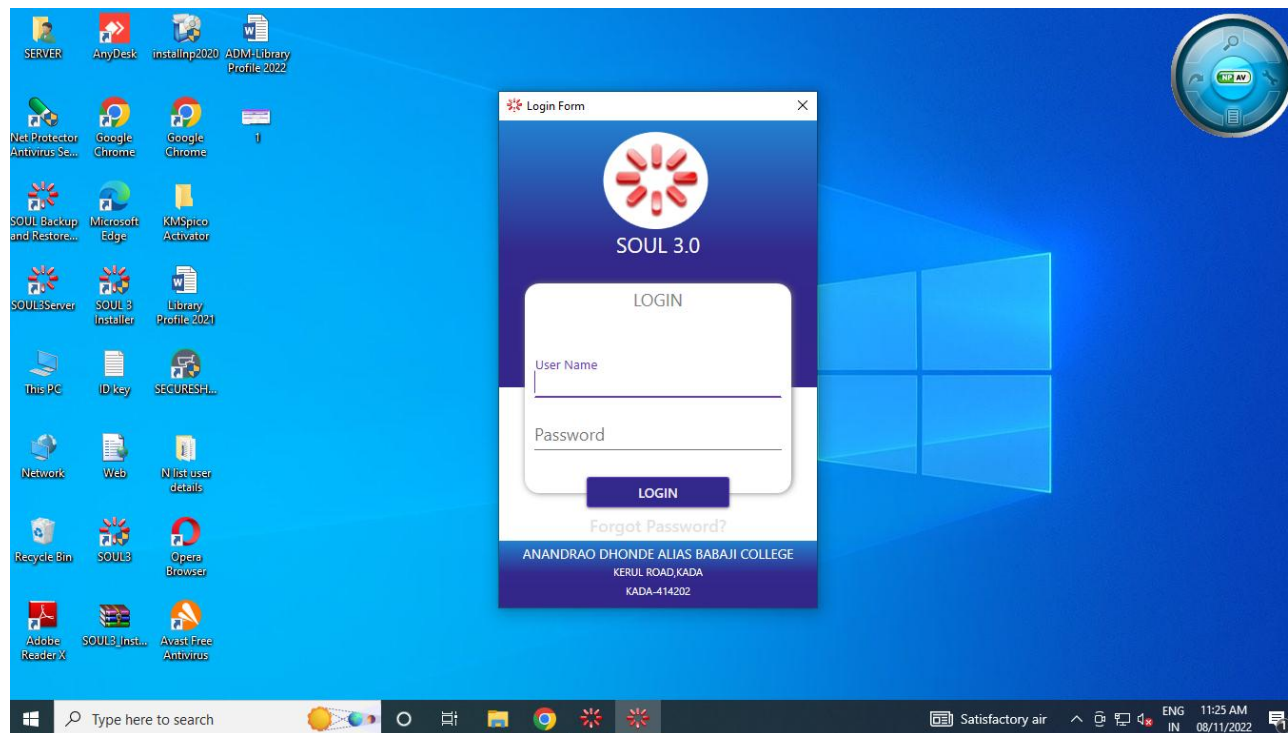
SERVER
AnyDesk
installnp2020
ADM-Library Profile 2022
Net Protector Antivirus Se...
Google Chrome
Google Chrome
1
SOUL Backup and Restore...
Microsoft Edge
KMSpico Activator
SOUL3Server
SOUL 3 Installer
Library Profile 2021
This PC
ID key
SECURESH...
Network
Web
N list user details
Recycle Bin
SOUL3
Opera Browser
Adobe Reader X
SOUL3_Inst...
Avast Free Antivirus

NP AV

Login Form
×
SOUL 3.0
LOGIN
User Name
Password
LOGIN
Forgot Password?
ANANDRAO DHONDE ALIAS BABAJI COLLEGE
KERUL ROAD,KADA
KADA-414202

Type here to search
Satisfactory air
ENG IN
11:25 AM 08/11/2022